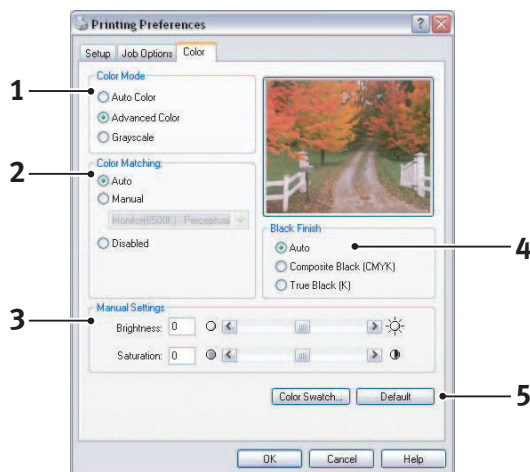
Printing Preferences

Setup | Job Options | Color

1

Color Mode

Auto Color

Advanced Color

Grayscale

2

Color Matching

Auto

Manual

Monitor(6500K) - Perceptual

Disabled

Black Finish

Auto

Composite Black (CMYK)

True Black (K)

4

3

Manual Settings

Brightness: 0

Saturation: 0

Color Swatch...

Default

5

OK

Cancel

Help